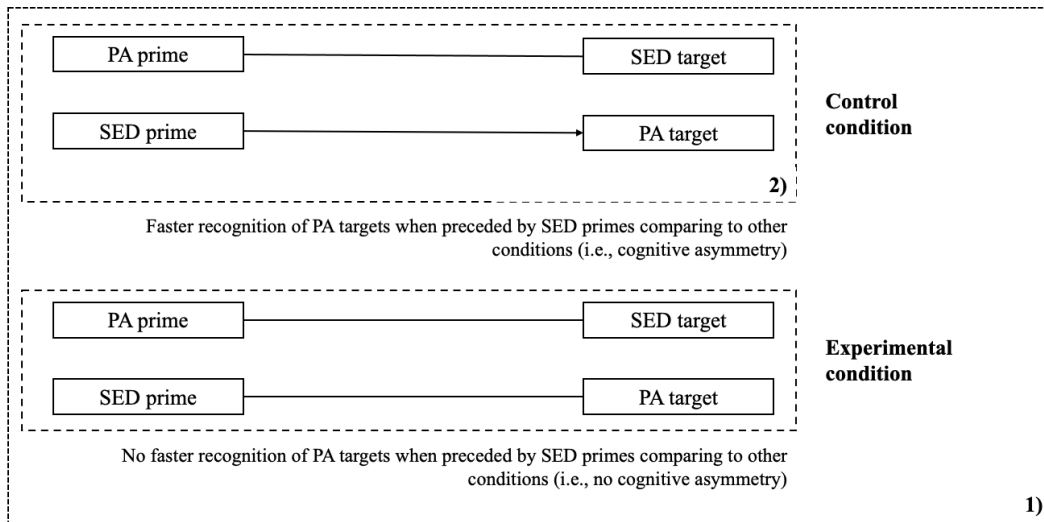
PA prime

SED target

SED prime

PA target

2)

Control condition

Faster recognition of PA targets when preceded by SED primes comparing to other conditions (i.e., cognitive asymmetry)

PA prime

SED target

SED prime

PA target

Experimental condition

No faster recognition of PA targets when preceded by SED primes comparing to other conditions (i.e., no cognitive asymmetry)

1)